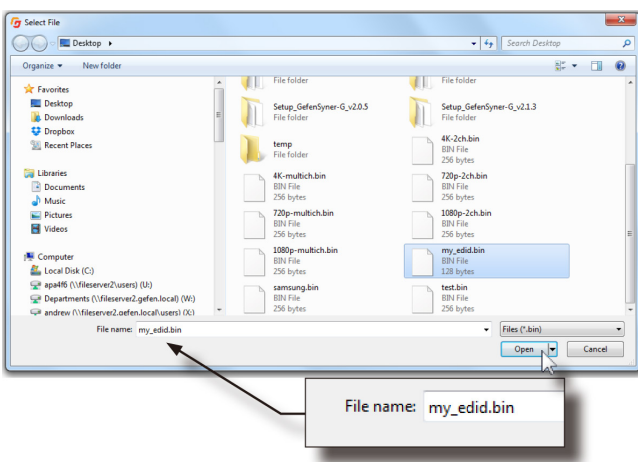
Select File

Desktop ▸

Search Desktop

Organize ▾ New folder

Favorites
Desktop
Downloads
Dropbox
Recent Places

Libraries
Documents
Music
Pictures
Videos

Computer
Local Disk (C:)
apa4f6 (\\fileserver2\users) (U:)
Departments (\\fileserver2.gefen.local) (W:)
andrew (\\fileserver2.gefen.local\users) (X:)

File folder
File folder

Setup_GefenSyner-G_v2.0.5
File folder

Setup_GefenSyner-G_v2.1.3
File folder

temp
File folder

4K-2ch.bin
BIN File
256 bytes

4K-multich.bin
BIN File
256 bytes

720p-2ch.bin
BIN File
256 bytes

720p-multich.bin
BIN File
256 bytes

1080p-2ch.bin
BIN File
256 bytes

1080p-multich.bin
BIN File
256 bytes

my_edid.bin
BIN File
128 bytes

samsung.bin
BIN File
256 bytes

test.bin
BIN File
256 bytes

File name: my_edid.bin

Files (*.bin)

Open

Cancel

File name: my_edid.bin